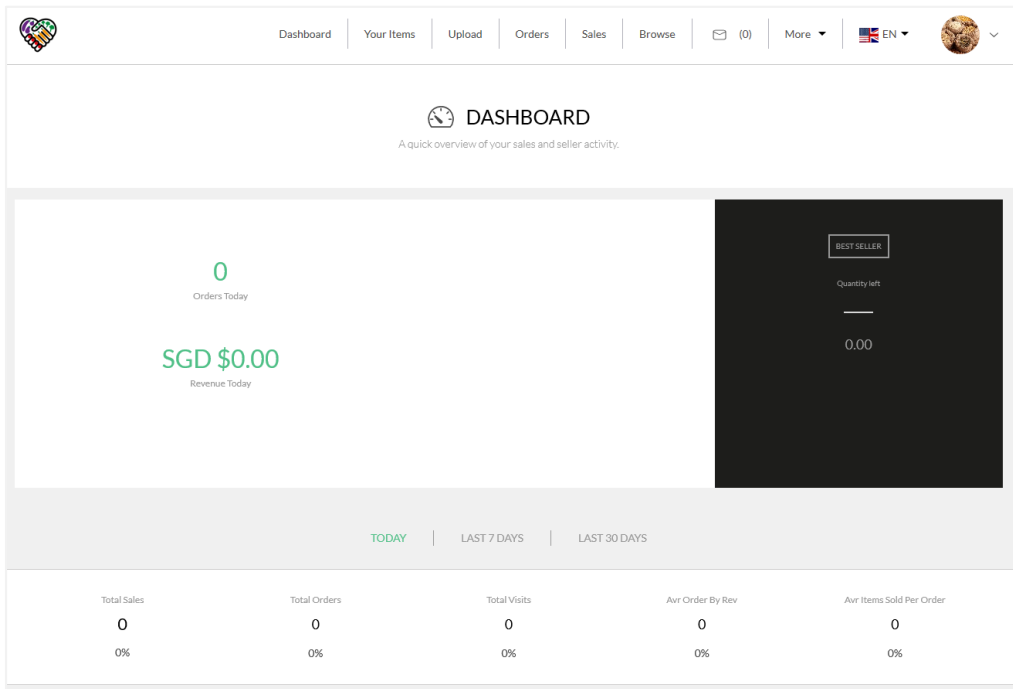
Dashboard | Your Items | Upload | Orders | Sales | Browse | (0) | More | EN

DASHBOARD

A quick overview of your sales and seller activity.

0
Orders Today

SGD $0.00
Revenue Today

BEST SELLER

Quantity left

0.00

TODAY | LAST 7 DAYS | LAST 30 DAYS

| Total Sales | Total Orders | Total Visits | Avr Order By Rev | Avr Items Sold Per Order |
|---|---|---|---|---|
| 0 | 0 | 0 | 0 | 0 |
| 0% | 0% | 0% | 0% | 0% |